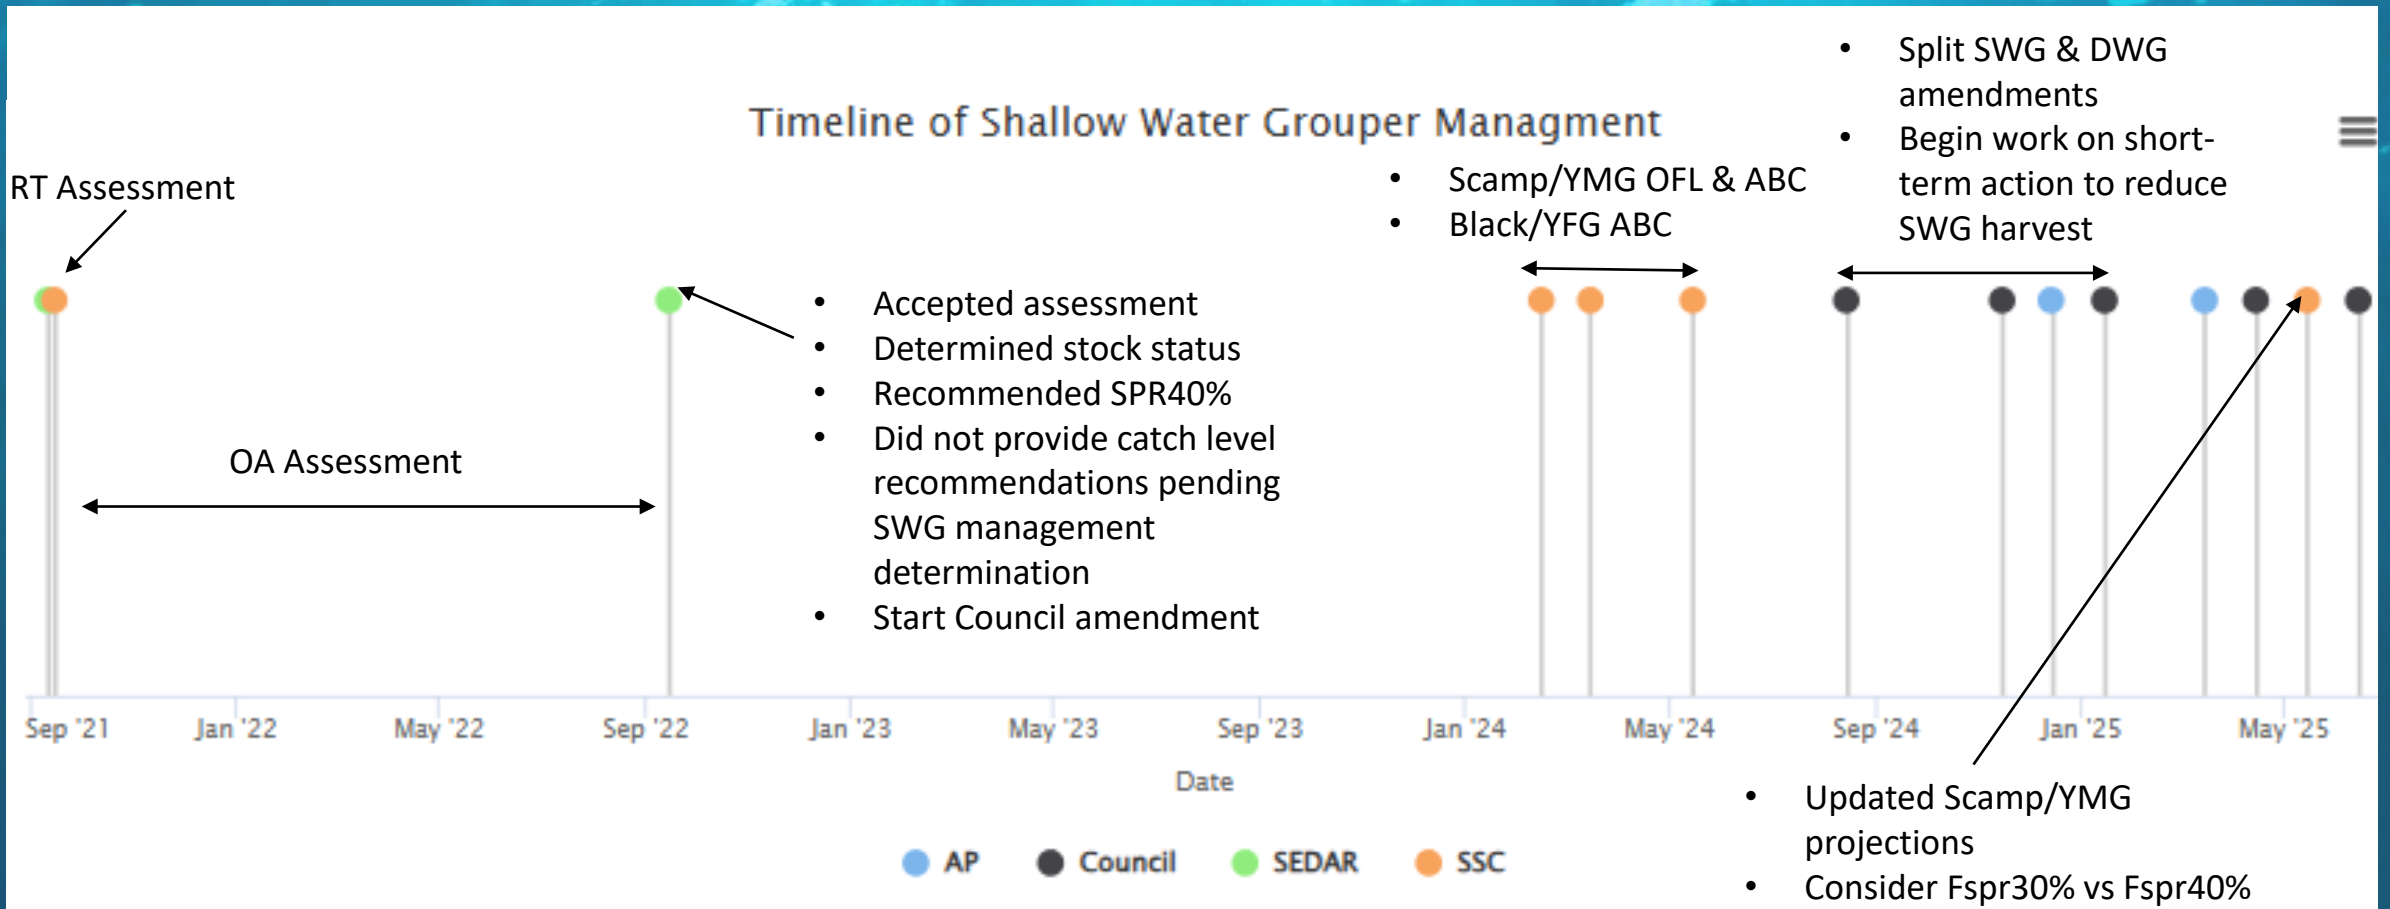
Timeline of Shallow Water Grouper Managment

RT Assessment

OA Assessment

- Accepted assessment
- Determined stock status
- Recommended SPR40%
- Did not provide catch level recommendations pending SWG management determination
- Start Council amendment

- Scamp/YMG OFL & ABC
- Black/YFG ABC

- Split SWG & DWG amendments
- Begin work on short-term action to reduce SWG harvest

Sep '21 Jan '22 May '22 Sep '22 Jan '23 May '23 Sep '23 Jan '24 May '24 Sep '24 Jan '25 May '25

Date

AP Council SEDAR SSC

- Updated Scamp/YMG projections
- Consider Fspr30% vs Fspr40%